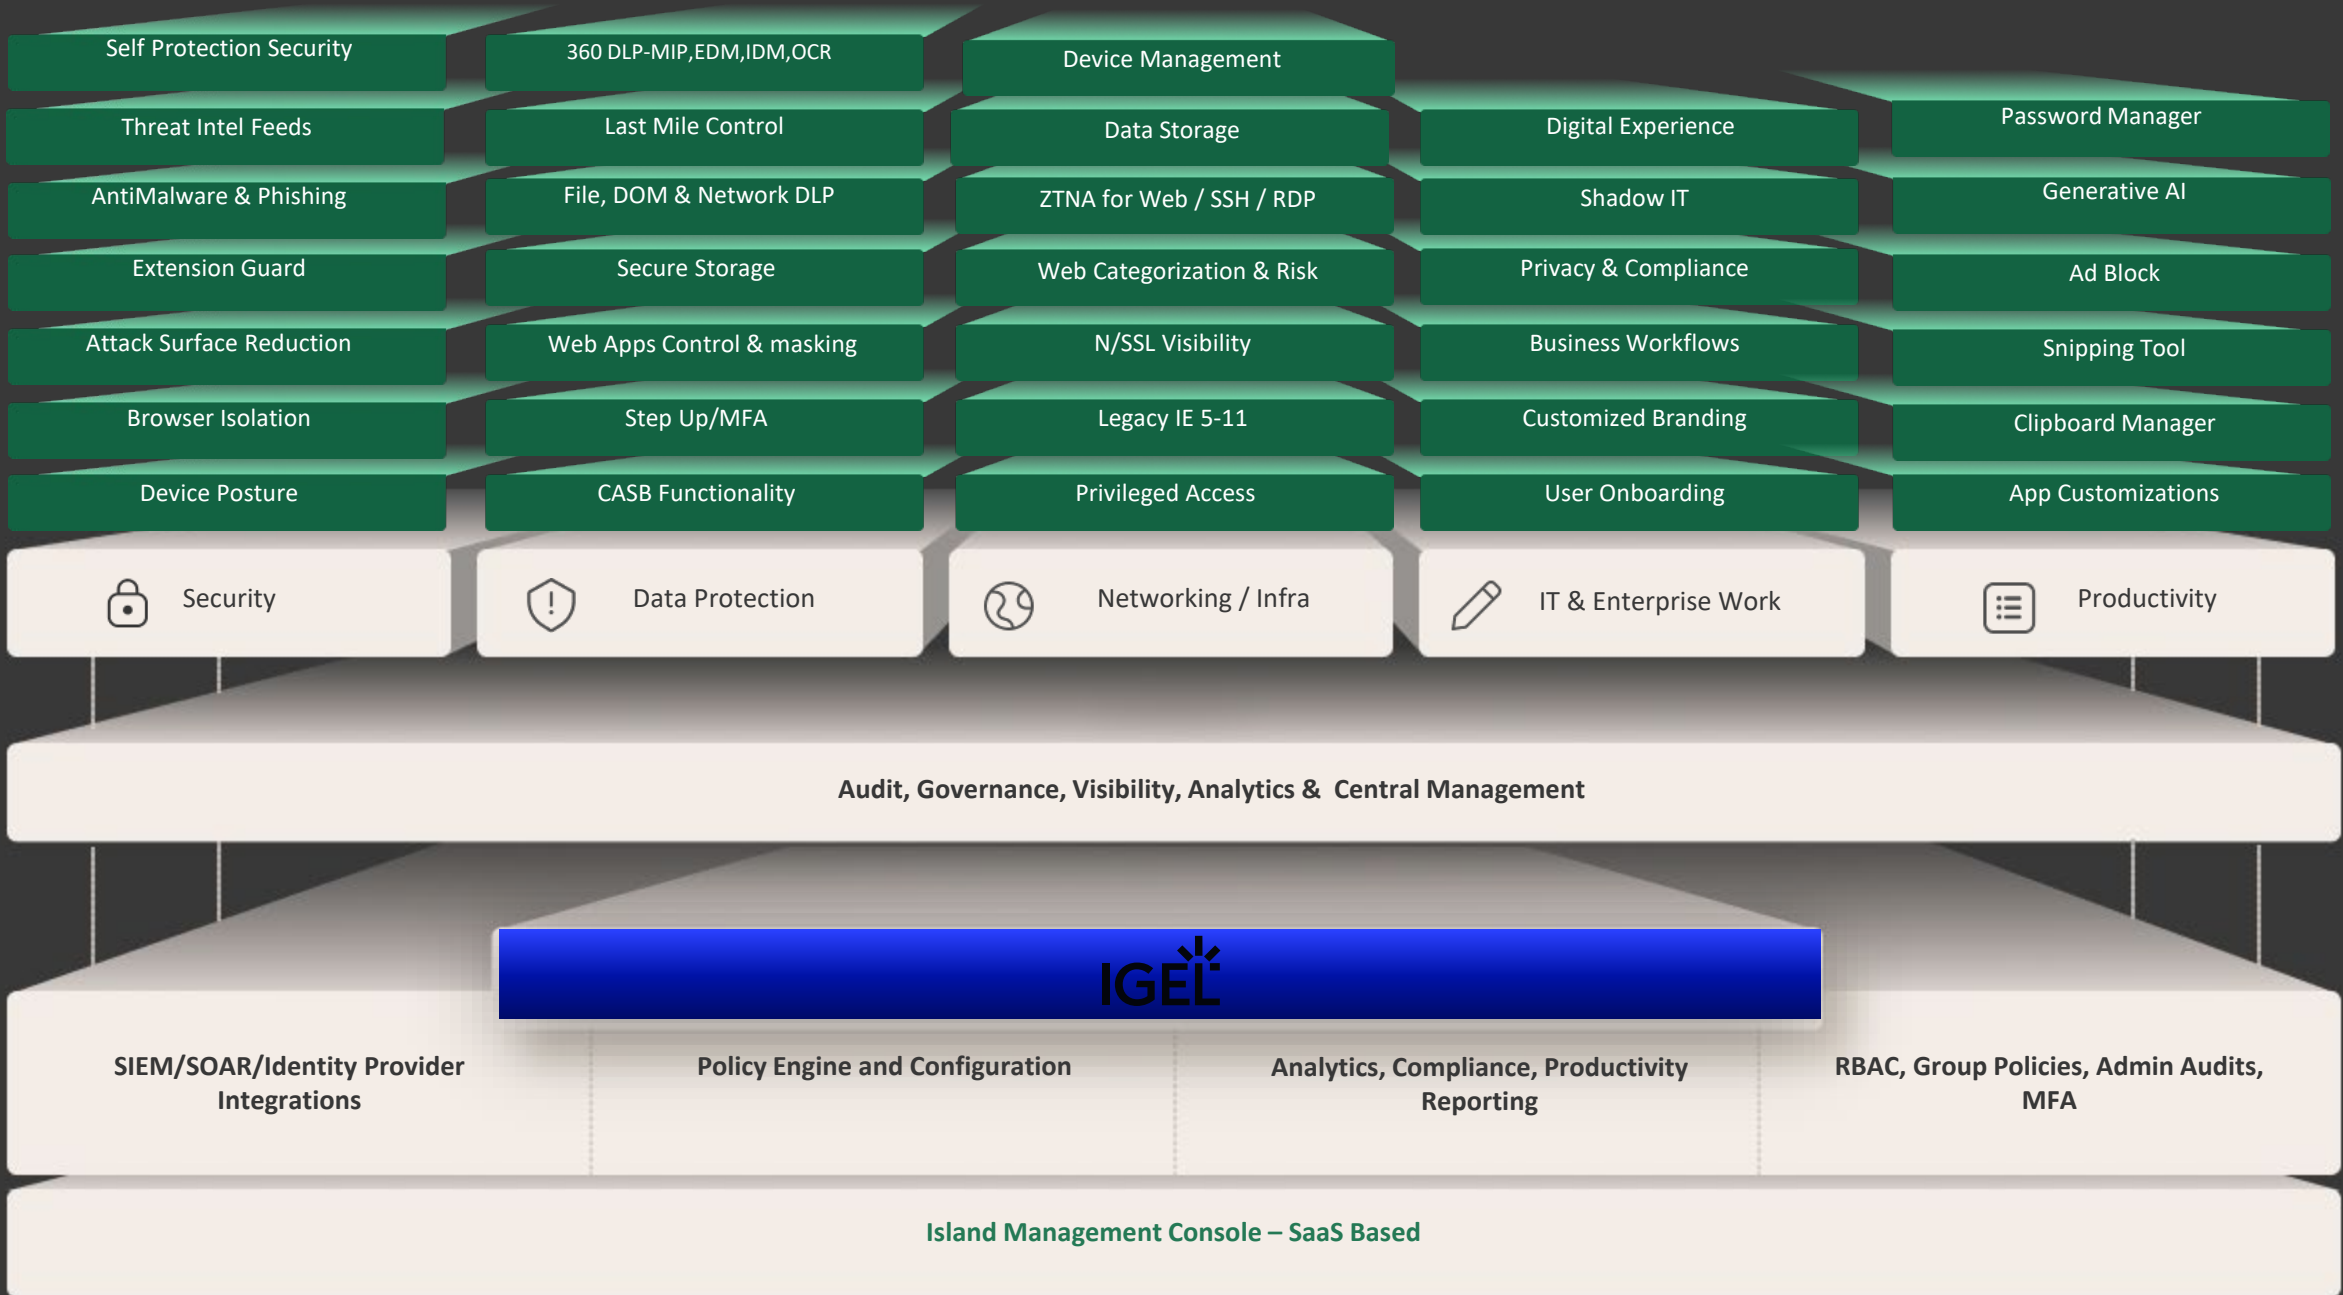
Self Protection Security
Threat Intel Feeds
AntiMalware & Phishing
Extension Guard
Attack Surface Reduction
Browser Isolation
Device Posture

360 DLP-MIP,EDM,IDM,OCR
Last Mile Control
File, DOM & Network DLP
Secure Storage
Web Apps Control & masking
Step Up/MFA
CASB Functionality

Device Management
Data Storage
ZTNA for Web / SSH / RDP
Web Categorization & Risk
N/SSL Visibility
Legacy IE 5-11
Privileged Access

Digital Experience
Shadow IT
Privacy & Compliance
Business Workflows
Customized Branding
User Onboarding

Password Manager
Generative AI
Ad Block
Snipping Tool
Clipboard Manager
App Customizations

Security
Data Protection
Networking / Infra
IT & Enterprise Work
Productivity

Audit, Governance, Visibility, Analytics & Central Management

IGEL

SIEM/SOAR/Identity Provider Integrations
Policy Engine and Configuration
Analytics, Compliance, Productivity Reporting
RBAC, Group Policies, Admin Audits, MFA

Island Management Console – SaaS Based